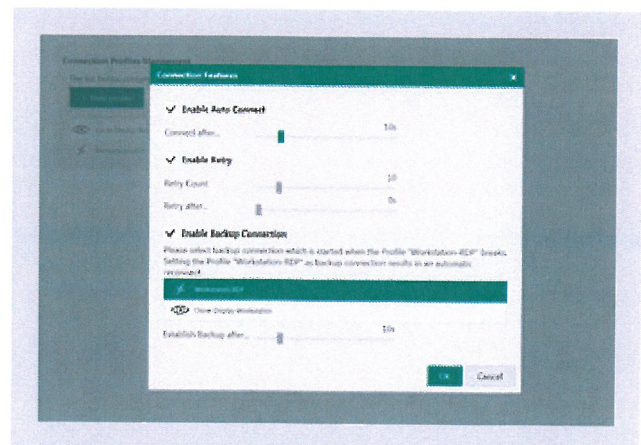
Connection Profiles Management

Connection Features

✓ Enable Auto Connect

Connect after...

10s

✓ Enable Retry

Retry Count

10

Retry after...

0s

✓ Enable Backup Connection

Please select backup connection which is started when the Profile "Workstation-RDP" breaks. Setting the Profile "Workstation-RDP" as backup connection results in an automatic reconnect.

Workstation-RDP

Clone Display Workstation

Establish Backup after...

10s

OK

Cancel